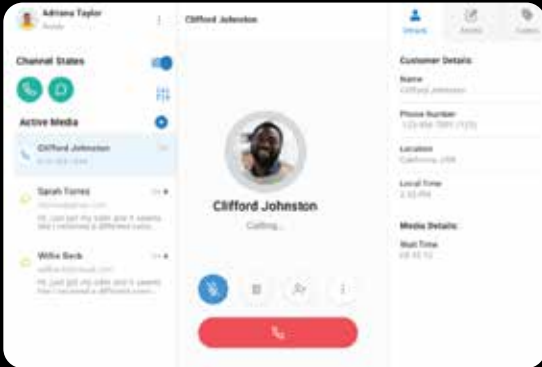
Adriana Taylor
Ready

Channel States

Active Media

Clifford Johnston

Sarah Torres
Hi, just got my order and it seems like I received a different color...

Willis Beck
Hi, just got my order and it seems like I received a different color...

Clifford Johnston

Clifford Johnston
Calling...

Details

Customer Details
Name
Clifford Johnston
Phone Number
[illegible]
Location
California, USA
Local Time
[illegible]

Media Details
Start Time
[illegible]